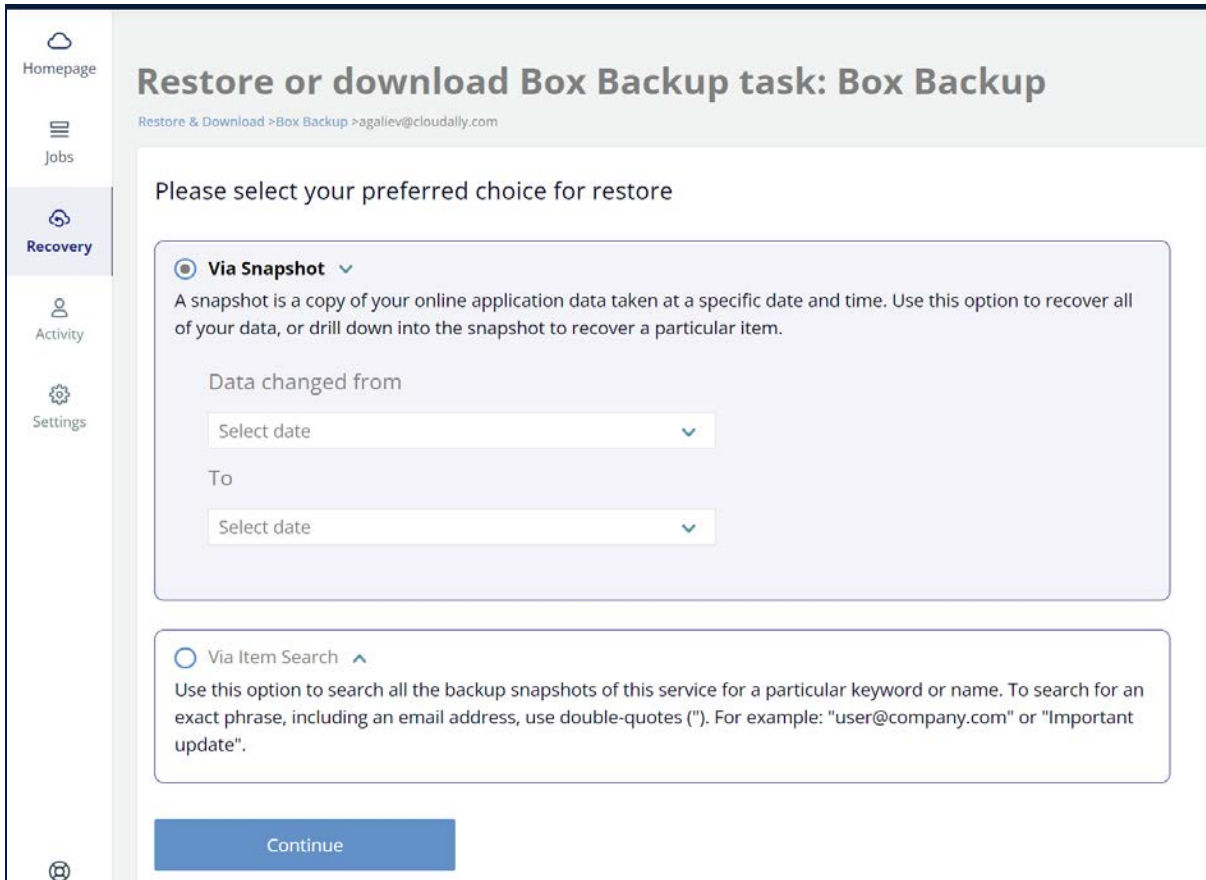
Homepage

Jobs

Recovery

Activity

Settings

Restore or download Box Backup task: Box Backup

Restore & Download >Box Backup >agaliev@cloudally.com

Please select your preferred choice for restore

Via Snapshot

A snapshot is a copy of your online application data taken at a specific date and time. Use this option to recover all of your data, or drill down into the snapshot to recover a particular item.

Data changed from

Select date

To

Select date

Via Item Search

Use this option to search all the backup snapshots of this service for a particular keyword or name. To search for an exact phrase, including an email address, use double-quotes ("). For example: "user@company.com" or "Important update".

Continue